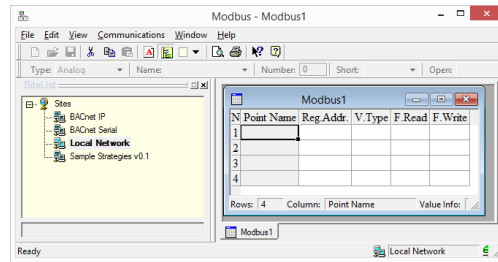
Modbus - Modbus1

File Edit View Communications Window Help

Type: Analog Name: Number: 0 Short: Open:

SiteList

Sites
BACnet IP
BACnet Serial
Local Network
Sample Strategies v0.1

Modbus1

| N | Point Name | Reg.Addr. | V.Type | F.Read | F.Write |
|---|---|---|---|---|---|
| 1 | | | | | |
| 2 | | | | | |
| 3 | | | | | |
| 4 | | | | | |

Rows: 4 Column: Point Name Value Info:

Modbus1

Ready Local Network